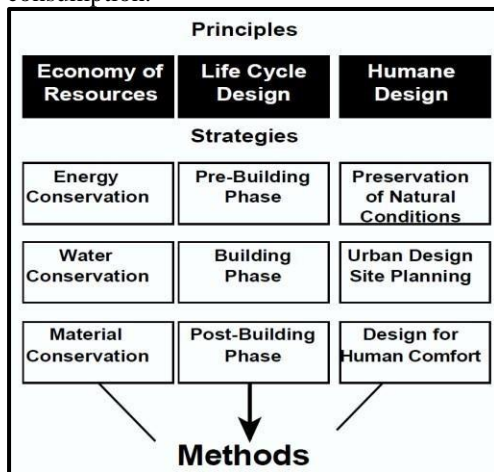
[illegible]

Principles

Economy of Resources

Life Cycle Design

Humane Design

Strategies

Energy Conservation

Pre-Building Phase

Preservation of Natural Conditions

Water Conservation

Building Phase

Urban Design Site Planning

Material Conservation

Post-Building Phase

Design for Human Comfort

Methods